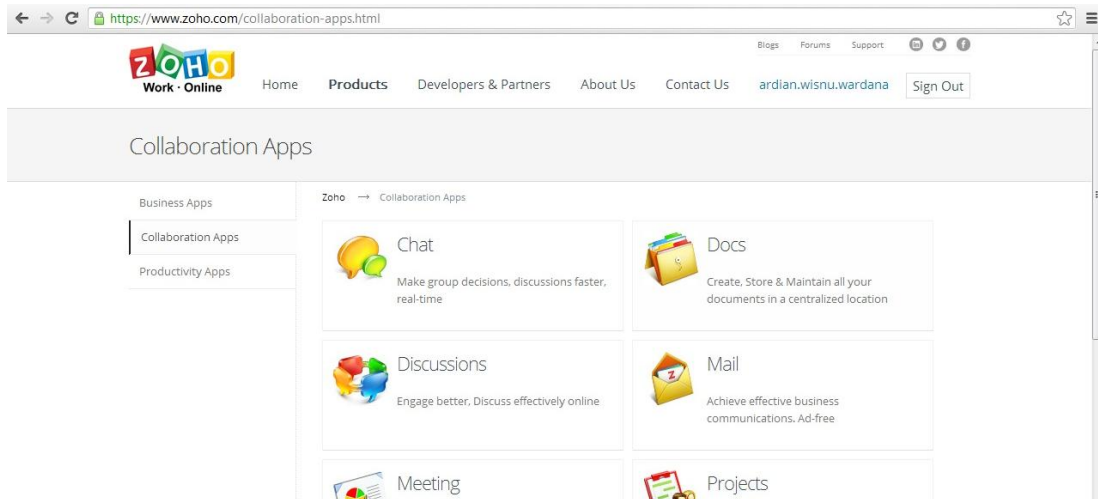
https://www.zoho.com/collaboration-apps.html

Blogs Forums Support

ZOHO
Work · Online

Home Products Developers & Partners About Us Contact Us ardian.wisnu.wardana Sign Out

Collaboration Apps

Business Apps
Collaboration Apps
Productivity Apps

Zoho → Collaboration Apps

Chat
Make group decisions, discussions faster, real-time

Docs
Create, Store & Maintain all your documents in a centralized location

Discussions
Engage better, Discuss effectively online

Mail
Achieve effective business communications. Ad-free

Meeting

Projects